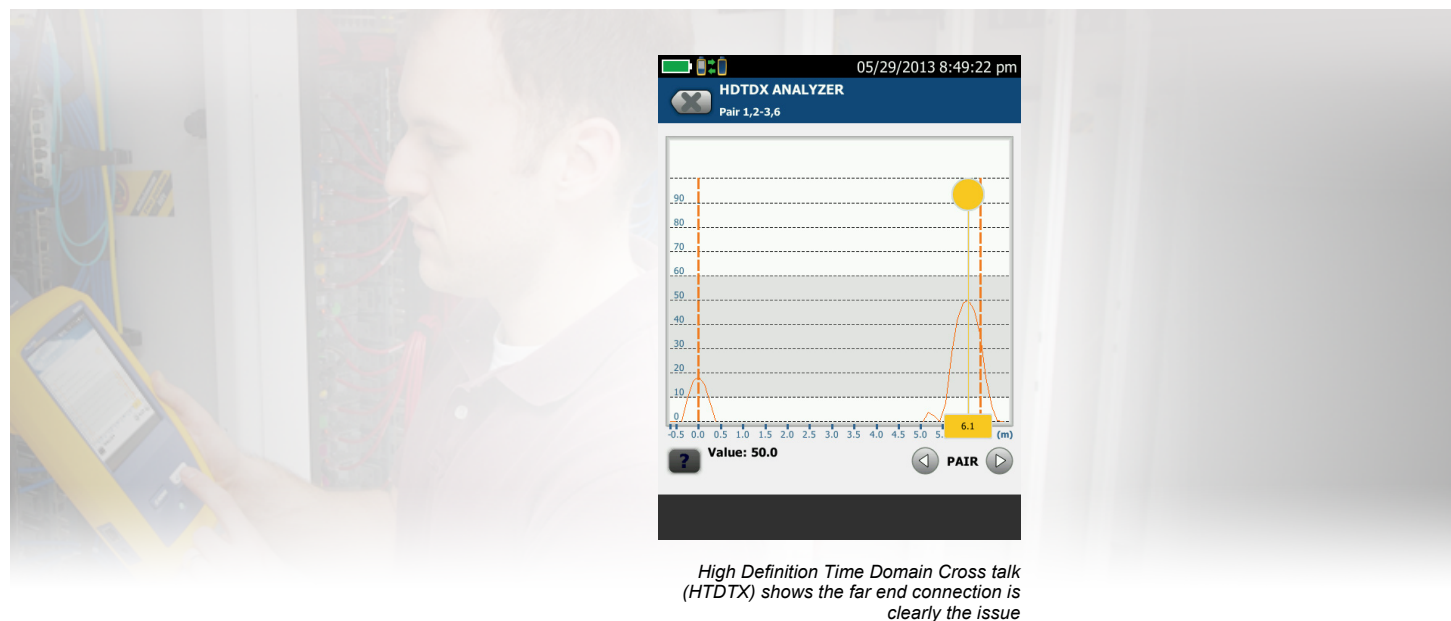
05/29/2013 8:49:22 pm

HDTDX ANALYZER
Pair 1,2-3,6

90
80
70
60
50
40
30
20
10
0

-0.5 0.0 0.5 1.0 1.5 2.0 2.5 3.0 3.5 4.0 4.5 5.0 5. 6.1 (m)

?
Value: 50.0
PAIR

High Definition Time Domain Cross talk (HTDTX) shows the far end connection is clearly the issue